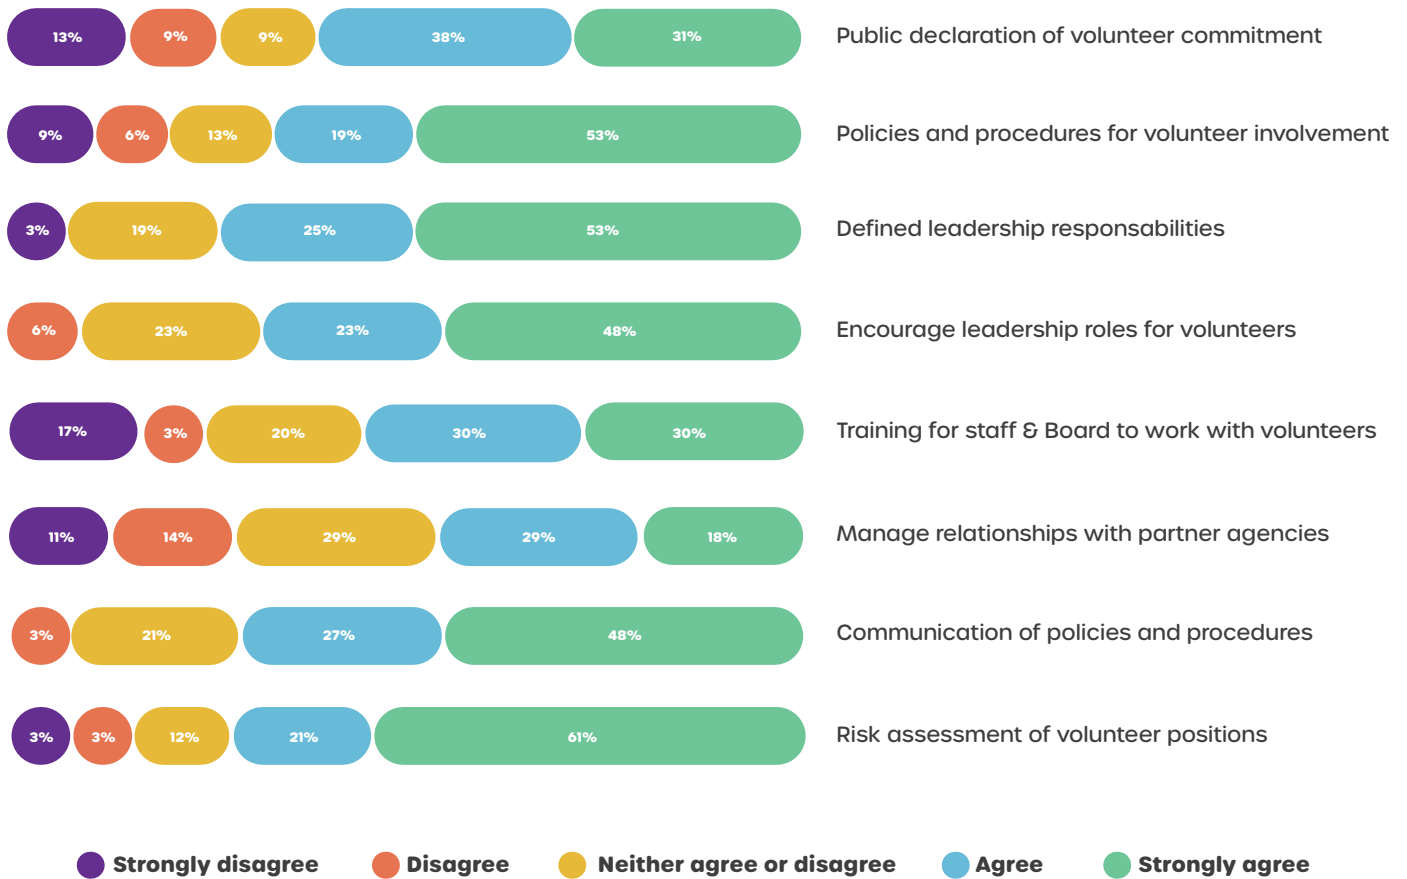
13% 9% 9% 38% 31% Public declaration of volunteer commitment

9% 6% 13% 19% 53% Policies and procedures for volunteer involvement

3% 19% 25% 53% Defined leadership responsabilities

6% 23% 23% 48% Encourage leadership roles for volunteers

17% 3% 20% 30% 30% Training for staff & Board to work with volunteers

11% 14% 29% 29% 18% Manage relationships with partner agencies

3% 21% 27% 48% Communication of policies and procedures

3% 3% 12% 21% 61% Risk assessment of volunteer positions

Strongly disagree Disagree Neither agree or disagree Agree Strongly agree